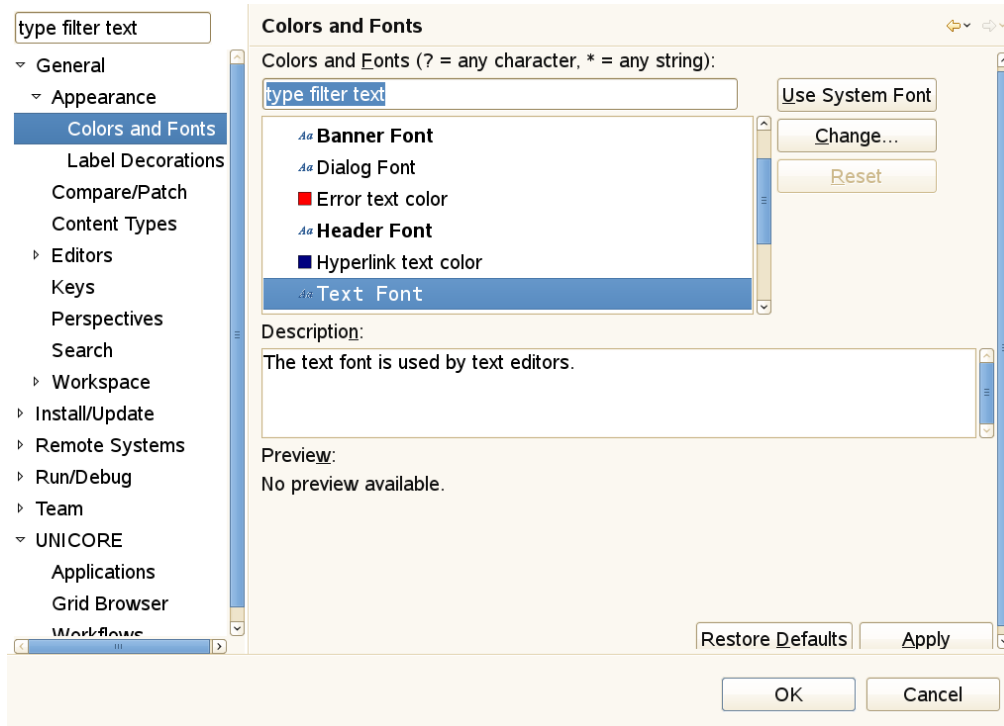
type filter text

General
Appearance
Colors and Fonts
Label Decorations
Compare/Patch
Content Types
Editors
Keys
Perspectives
Search
Workspace
Install/Update
Remote Systems
Run/Debug
Team
UNICORE
Applications
Grid Browser
Workflows

Colors and Fonts

Colors and Fonts (? = any character, * = any string):

type filter text

Use System Font
Change...
Reset

Aa Banner Font
Aa Dialog Font
Error text color
Aa Header Font
Hyperlink text color
Aa Text Font

Description:
The text font is used by text editors.

Preview:
No preview available.

Restore Defaults
Apply

OK
Cancel